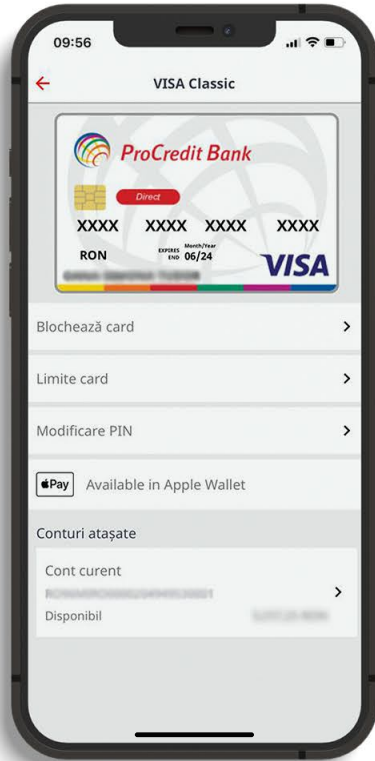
09:56

VISA Classic

ProCredit Bank

Direct

XXXX XXXX XXXX XXXX

RON

EXPIRES END Month/Year 06/24

VISA

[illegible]

Blochează card

Limite card

Modificare PIN

Pay Available in Apple Wallet

Conturi atașate

Cont curent

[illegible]

Disponibil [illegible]